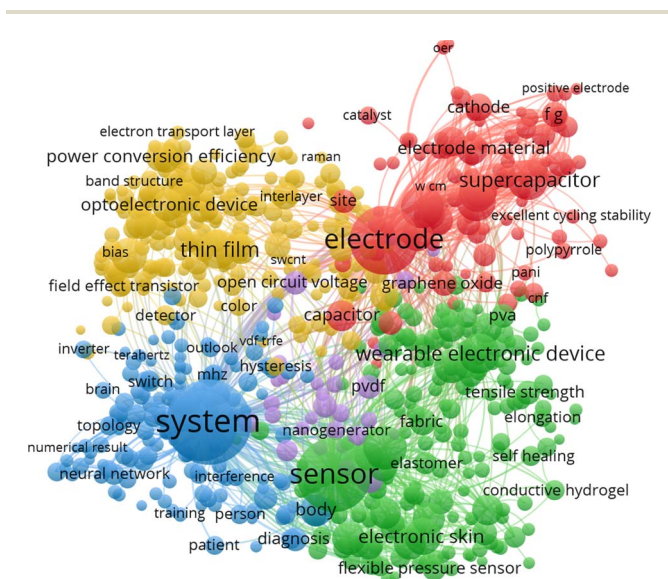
oer
positive electrode
catalyst
cathode
f g
electron transport layer
raman
electrode material
power conversion efficiency
band structure
w cm
supercapacitor
interlayer
optoelectronic device
site
excellent cycling stability
electrode
polypyrrole
bias
thin film
swcnt
pani
open circuit voltage
graphene oxide
field effect transistor
cnf
color
detector
capacitor
pva
vdf trfe
inverter
outlook
terahertz
wearable electronic device
mhz
hysteresis
brain
switch
pvdf
tensile strength
elongation
topology
system
fabric
nanogenerator
numerical result
self healing
elastomer
neural network
interference
sensor
conductive hydrogel
body
training
person
electronic skin
patient
diagnosis
flexible pressure sensor